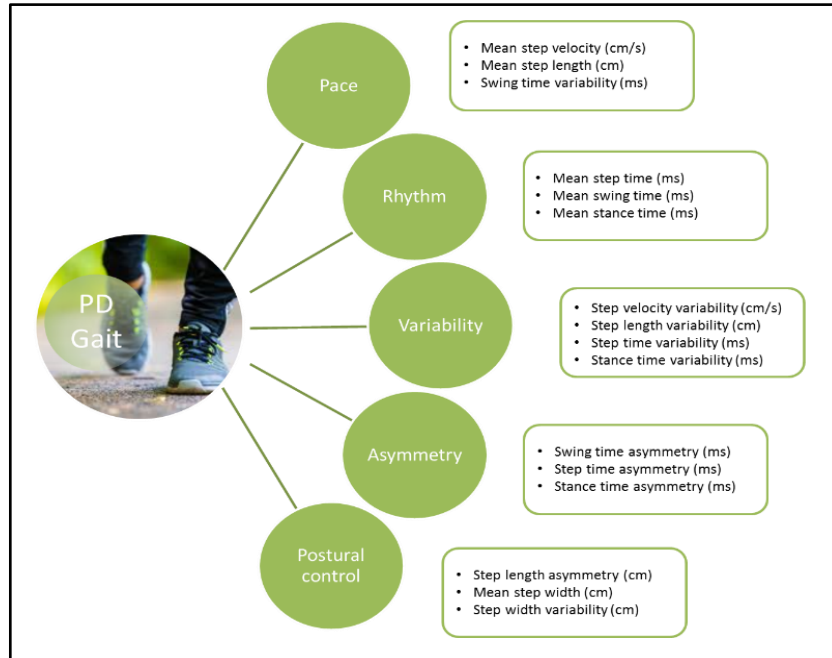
PD Gait

Pace

- Mean step velocity (cm/s)
- Mean step length (cm)
- Swing time variability (ms)

Rhythm

- Mean step time (ms)
- Mean swing time (ms)
- Mean stance time (ms)

Variability

- Step velocity variability (cm/s)
- Step length variability (cm)
- Step time variability (ms)
- Stance time variability (ms)

Asymmetry

- Swing time asymmetry (ms)
- Step time asymmetry (ms)
- Stance time asymmetry (ms)

Postural control

- Step length asymmetry (cm)
- Mean step width (cm)
- Step width variability (cm)